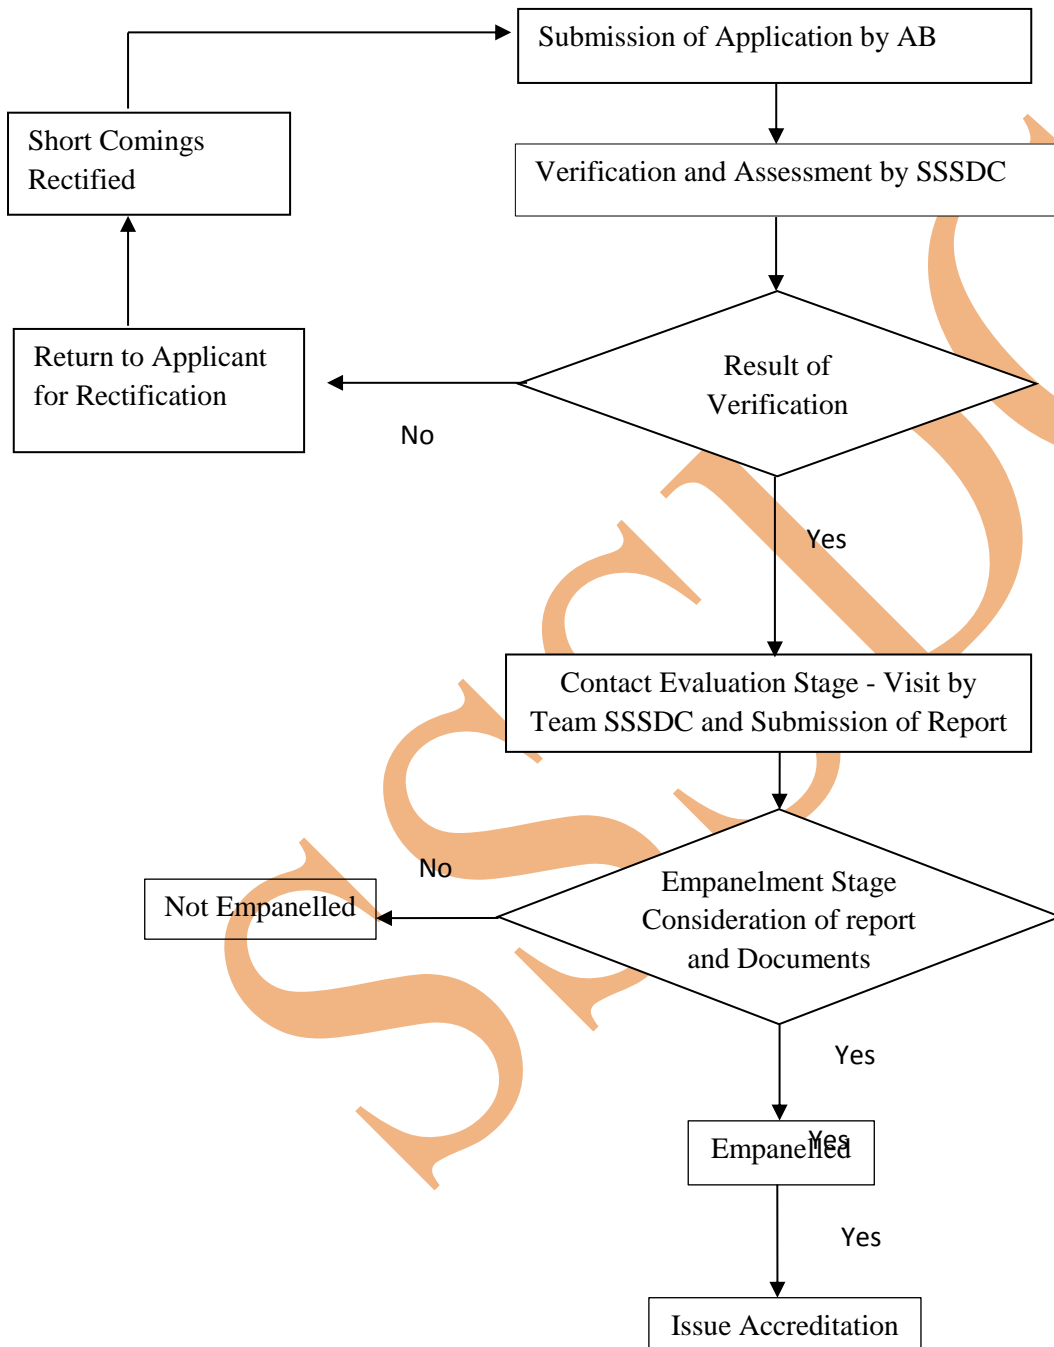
Submission of Application by AB

Short Comings Rectified

Verification and Assessment by SSSDC

Return to Applicant for Rectification

Result of Verification

No

Yes

Contact Evaluation Stage - Visit by Team SSSDC and Submission of Report

No

Not Empanelled

Empanelment Stage Consideration of report and Documents

Yes

Empanelled

Yes

Yes

Issue Accreditation

SSSDC